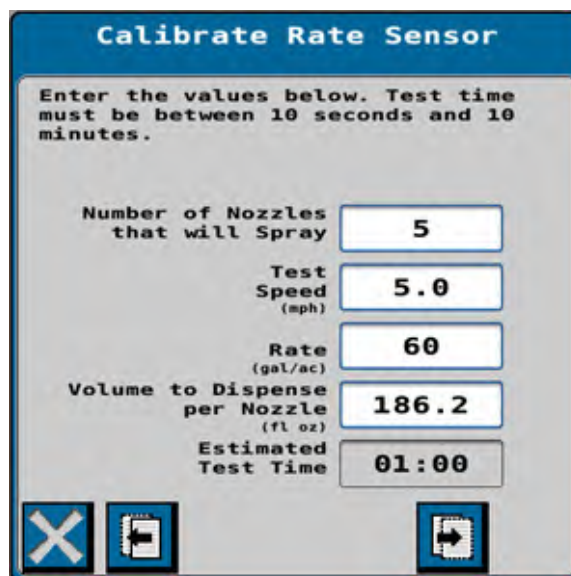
Calibrate Rate Sensor

Enter the values below. Test time must be between 10 seconds and 10 minutes.

Number of Nozzles that will Spray
5

Test Speed (mph)
5.0

Rate (gal/ac)
60

Volume to Dispense per Nozzle (fl oz)
186.2

Estimated Test Time
01:00